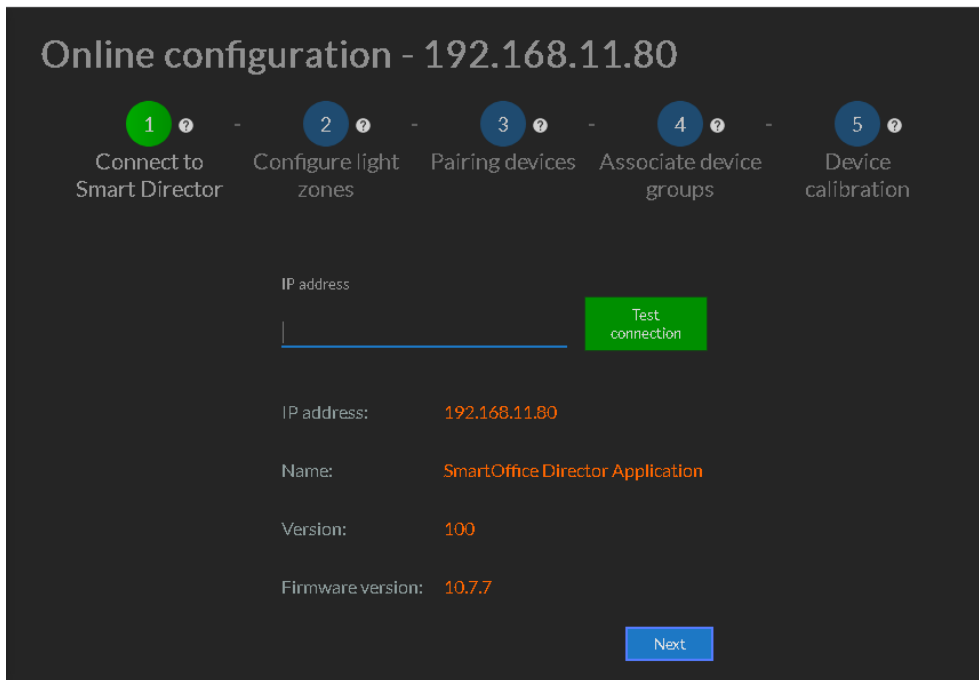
Online configuration - 192.168.11.80

1 ? - 2 ? - 3 ? - 4 ? - 5 ?

Connect to Smart Director

Configure light zones

Pairing devices

Associate device groups

Device calibration

IP address

Test connection

| | |
|---|---|
| IP address: | 192.168.11.80 |
| Name: | SmartOffice Director Application |
| Version: | 100 |
| Firmware version: | 10.7.7 |

Next